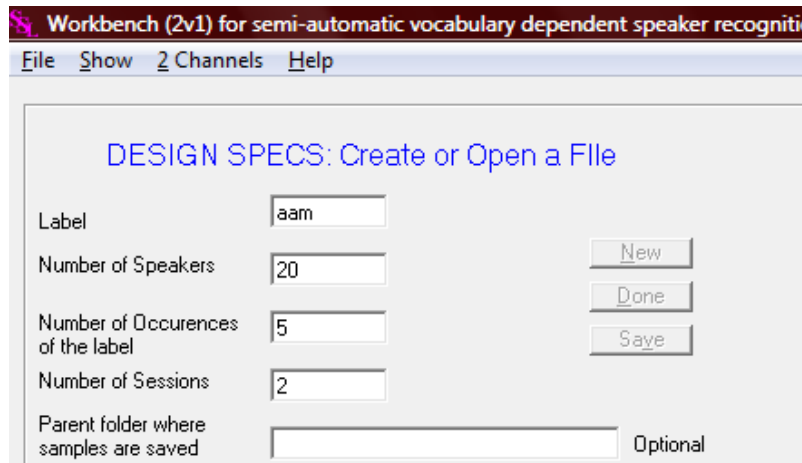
Workbench (2v1) for semi-automatic vocabulary dependent speaker recogniti

File Show 2 Channels Help

DESIGN SPECS: Create or Open a FIle

Label aam

Number of Speakers 20

Number of Occurences of the label 5

Number of Sessions 2

Parent folder where samples are saved

Optional

New

Done

Save